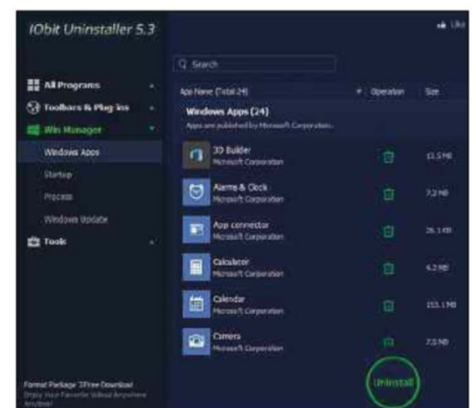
IObit Uninstaller 5.3

Like

All Programs
Toolbars & Plug-ins
Win Manager
Windows Apps
Startup
Process
Windows Update
Tools

Format Package 3Free Download
Enjoy Your Favorite Videos Anywhere Anytime!

Search

| App Name (Total 24) | Operation | Size |
|---|---|---|
| **Windows Apps (24)** Apps are published by Microsoft Corporation. | | |
| 3D Builder Microsoft Corporation | | 11.5 MB |
| Alarms & Clock Microsoft Corporation | | 7.2 MB |
| App connector Microsoft Corporation | | 26.1 KB |
| Calculator Microsoft Corporation | | 4.2 MB |
| Calendar Microsoft Corporation | | 155.1 MB |
| Camera Microsoft Corporation | | 7.0 MB |

Uninstall